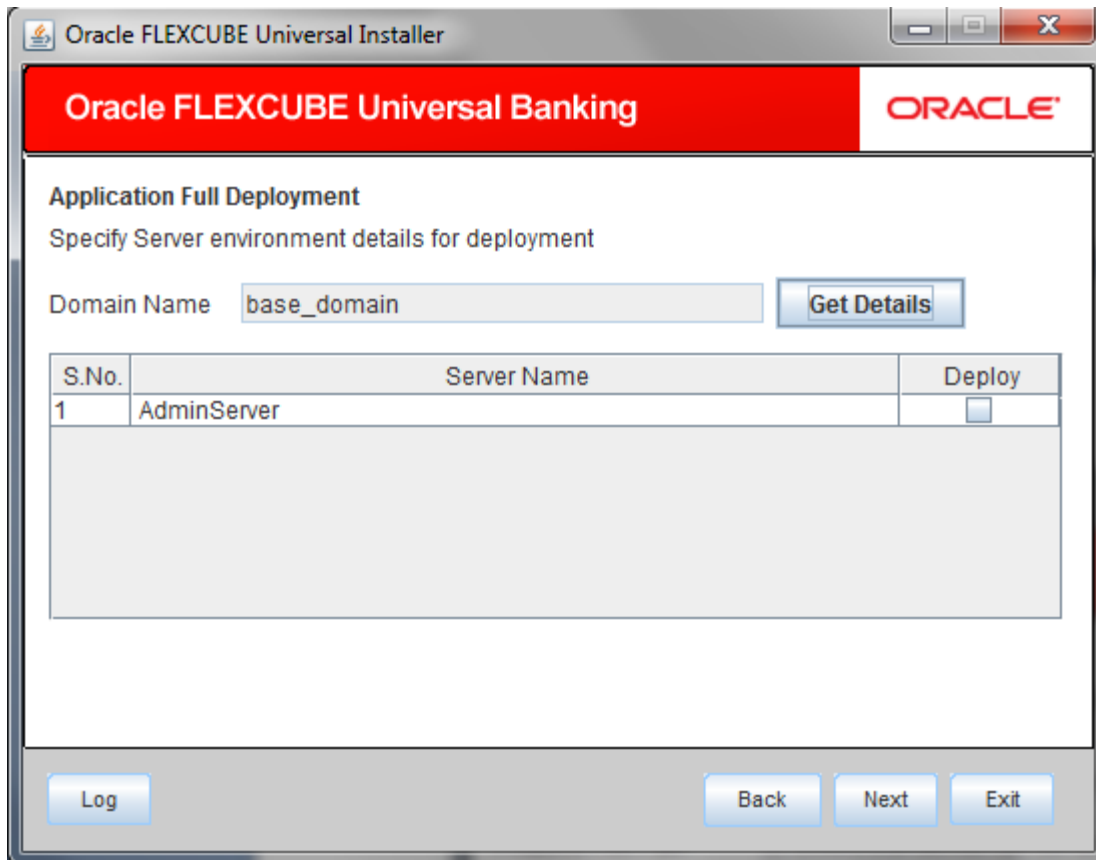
Oracle FLEXCUBE Universal Installer

Oracle FLEXCUBE Universal Banking

ORACLE

Application Full Deployment

Specify Server environment details for deployment

Domain Name base_domain

Get Details

| S.No. | Server Name | Deploy |
|---|---|---|
| 1 | AdminServer | |

Log

Back

Next

Exit